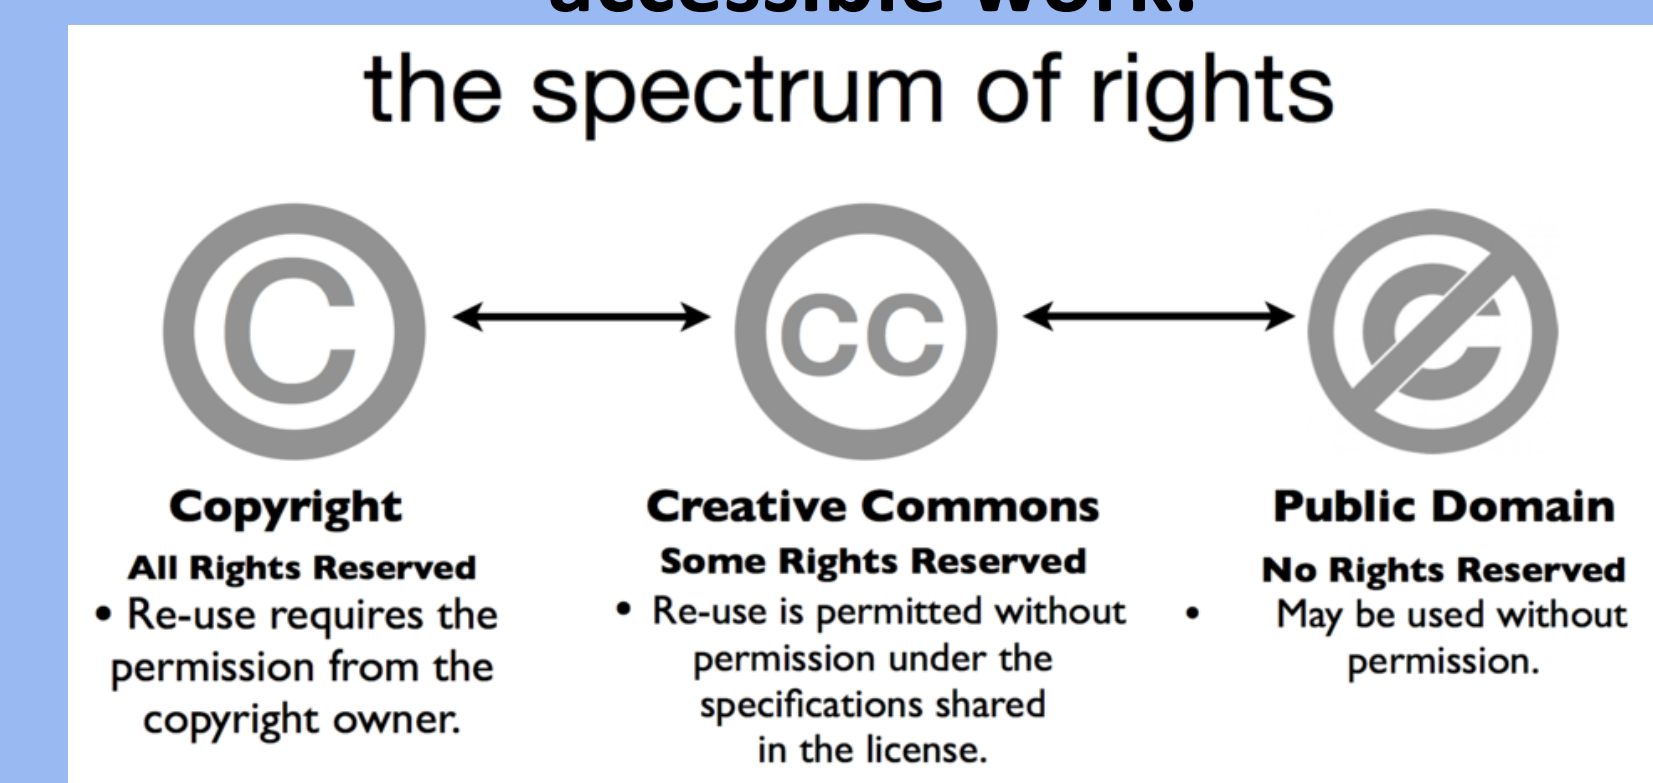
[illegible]

the spectrum of rights

C

CC

Copyright

All Rights Reserved

• Re-use requires the permission from the copyright owner.

Creative Commons

Some Rights Reserved

• Re-use is permitted without permission under the specifications shared in the license.

Public Domain

No Rights Reserved

• May be used without permission.